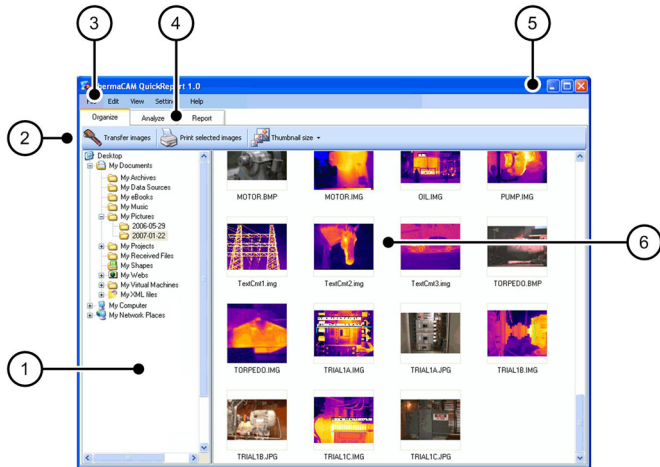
3
4
5
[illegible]ermaCAM QuickReport 1.0
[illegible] Edit View Settin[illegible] Help
Organize
Analyze
Report
2
Transfer images
Print selected images
Thumbnail size
Desktop
My Documents
My Archives
My Data Sources
My eBooks
My Music
My Pictures
2006-05-29
2007-01-22
My Projects
My Received Files
My Shapes
My Webs
My Virtual Machines
My XML files
My Computer
My Network Places
MOTOR.BMP
MOTOR.IMG
OIL.IMG
PUMP.IMG
TextCmt1.img
TextCmt2.img
TextCmt3.img
TORPEDO.BMP
6
1
TORPEDO.IMG
TRIAL1A.IMG
TRIAL1A.JPG
TRIAL1B.IMG
TRIAL1B.JPG
TRIAL1C.IMG
TRIAL1C.JPG